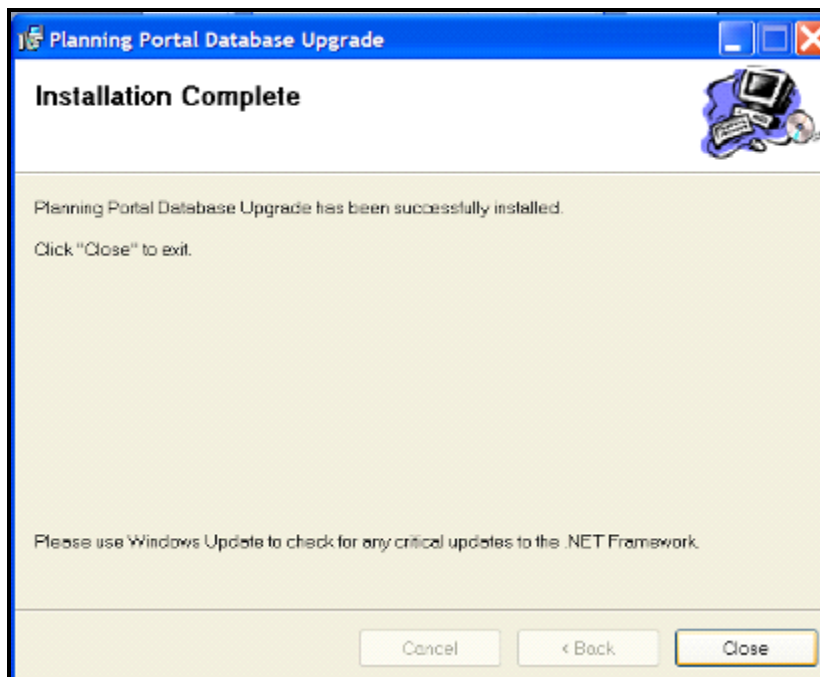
Planning Portal Database Upgrade

Installation Complete

Planning Portal Database Upgrade has been successfully installed.

Click "Close" to exit.

Please use Windows Update to check for any critical updates to the .NET Framework.

Cancel

< Back

Close